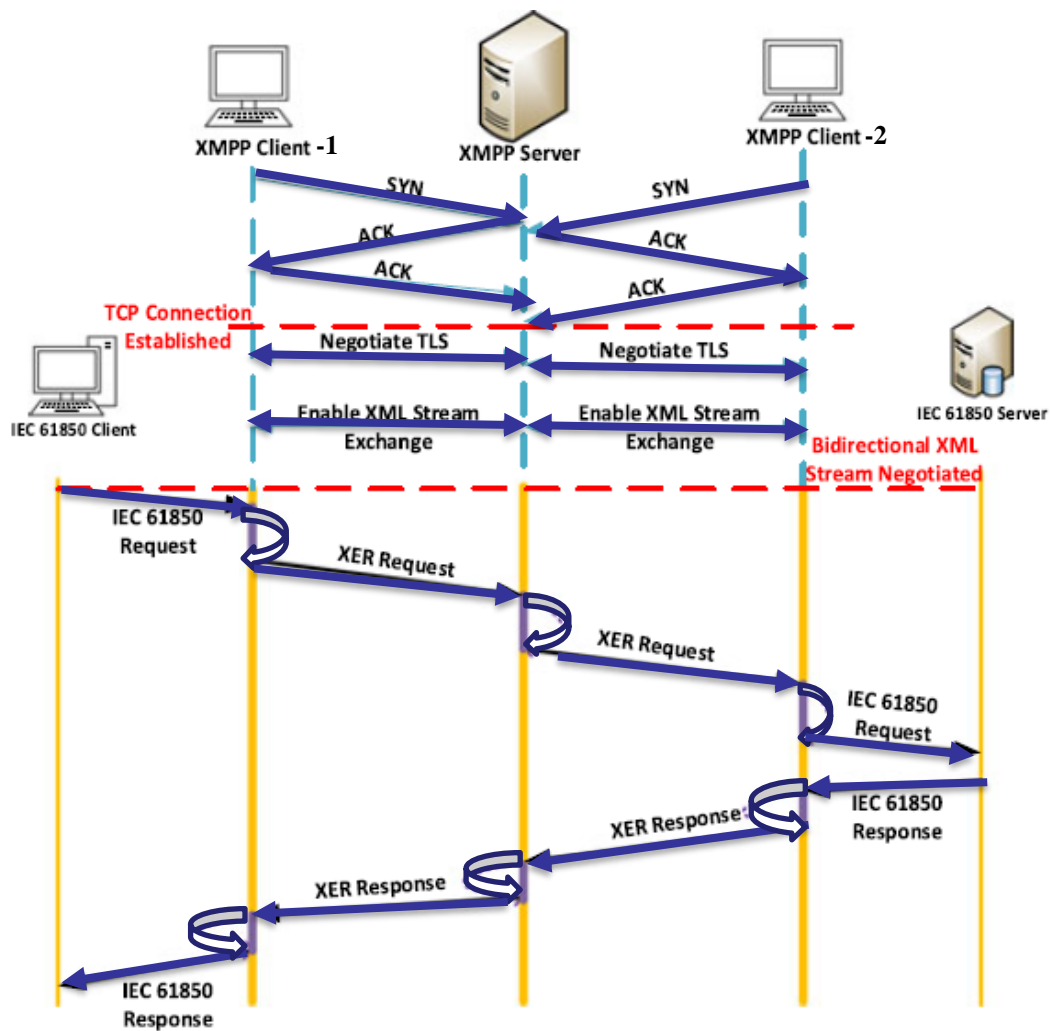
XMPP Client -1

XMPP Server

XMPP Client -2

SYN

SYN

ACK

ACK

ACK

ACK

TCP Connection Established

Negotiate TLS

Negotiate TLS

IEC 61850 Client

IEC 61850 Server

Enable XML Stream Exchange

Enable XML Stream Exchange

Bidirectional XML Stream Negotiated

IEC 61850 Request

XER Request

XER Request

IEC 61850 Request

IEC 61850 Response

XER Response

XER Response

IEC 61850 Response